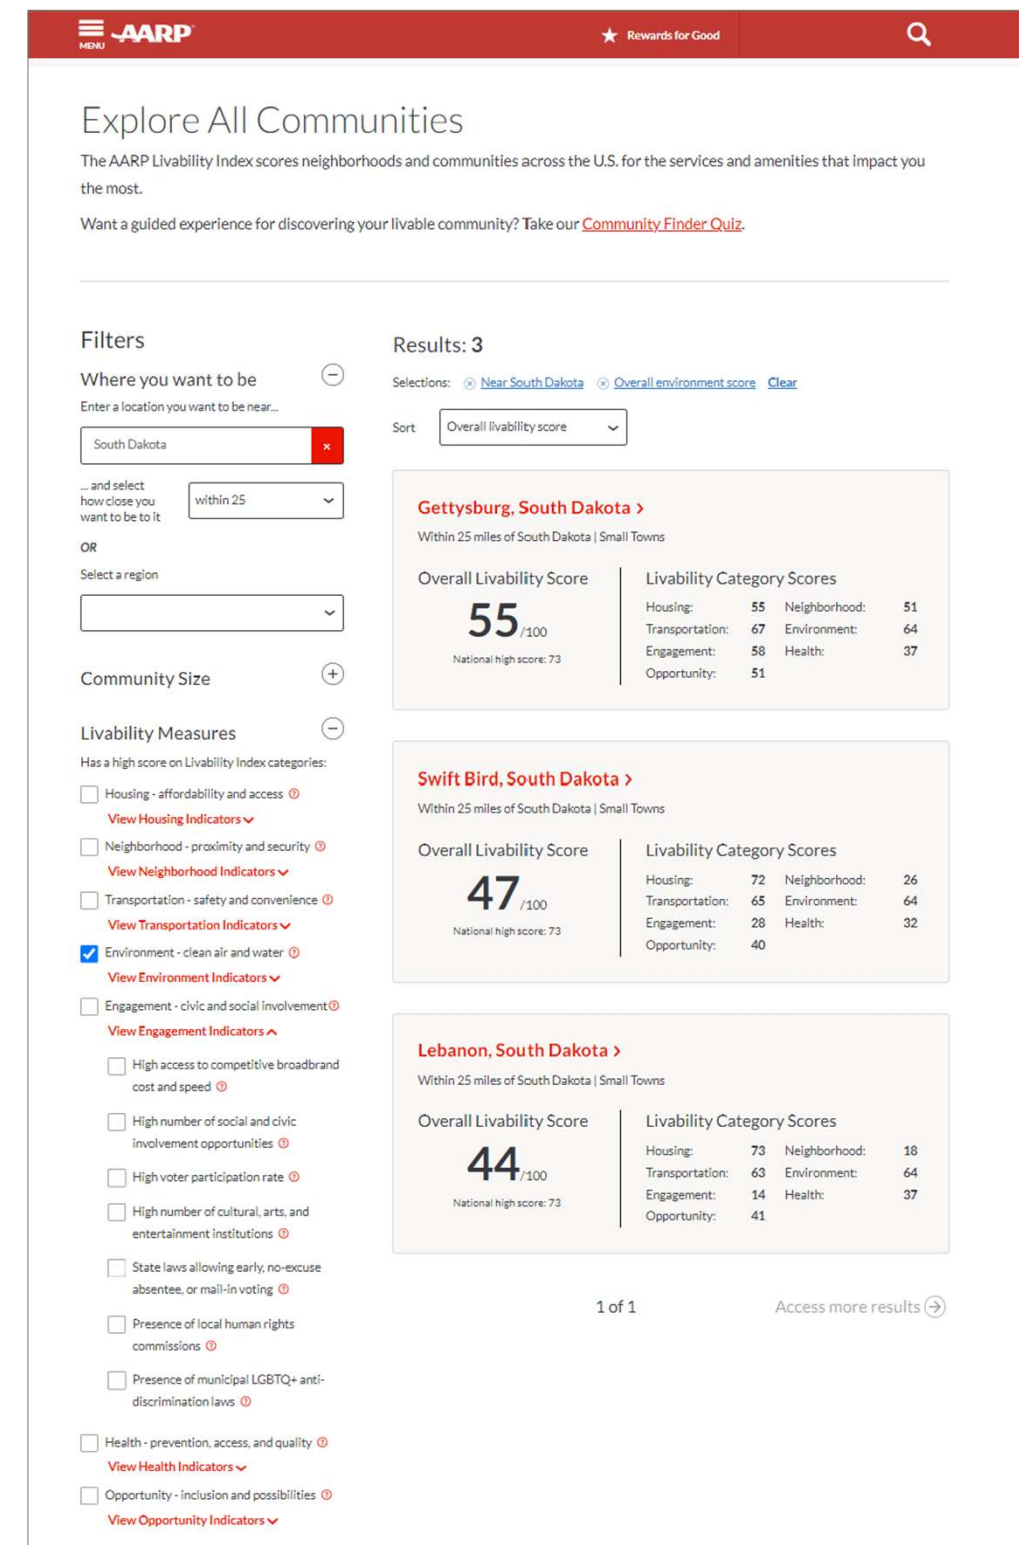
MENU AARP

Rewards for Good

Explore All Communities

The AARP Livability Index scores neighborhoods and communities across the U.S. for the services and amenities that impact you the most.

Want a guided experience for discovering your livable community? Take our Community Finder Quiz.

Filters

Where you want to be

Enter a location you want to be near...

South Dakota

... and select how close you want to be to it

within 25

OR

Select a region

Community Size

Livability Measures

Has a high score on Livability Index categories:

Housing - affordability and access

View Housing Indicators

Neighborhood - proximity and security

View Neighborhood Indicators

Transportation - safety and convenience

View Transportation Indicators

Environment - clean air and water

View Environment Indicators

Engagement - civic and social involvement

View Engagement Indicators

High access to competitive broadband cost and speed

High number of social and civic involvement opportunities

High voter participation rate

High number of cultural, arts, and entertainment institutions

State laws allowing early, no-excuse absentee, or mail-in voting

Presence of local human rights commissions

Presence of municipal LGBTQ+ anti-discrimination laws

Health - prevention, access, and quality

View Health Indicators

Opportunity - inclusion and possibilities

View Opportunity Indicators

Results: 3

Selections: Near South Dakota Overall environment score Clear

Sort Overall livability score

Gettysburg, South Dakota

Within 25 miles of South Dakota | Small Towns

Overall Livability Score

55/100

National high score: 73

Livability Category Scores

| | | | |
|---|---|---|---|
| Housing: | 55 | Neighborhood: | 51 |
| Transportation: | 67 | Environment: | 64 |
| Engagement: | 58 | Health: | 37 |
| Opportunity: | 51 | | |

Swift Bird, South Dakota

Within 25 miles of South Dakota | Small Towns

Overall Livability Score

47/100

National high score: 73

Livability Category Scores

| | | | |
|---|---|---|---|
| Housing: | 72 | Neighborhood: | 26 |
| Transportation: | 65 | Environment: | 64 |
| Engagement: | 28 | Health: | 32 |
| Opportunity: | 40 | | |

Lebanon, South Dakota

Within 25 miles of South Dakota | Small Towns

Overall Livability Score

44/100

National high score: 73

Livability Category Scores

| | | | |
|---|---|---|---|
| Housing: | 73 | Neighborhood: | 18 |
| Transportation: | 63 | Environment: | 64 |
| Engagement: | 14 | Health: | 37 |
| Opportunity: | 41 | | |

1 of 1

Access more results